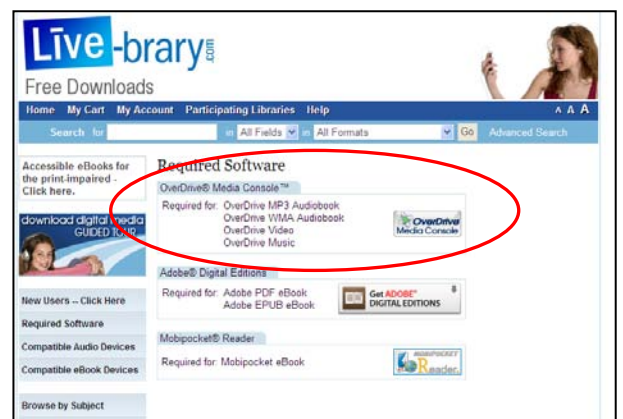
Live-brary.com

Free Downloads

Home My Cart My Account Participating Libraries Help

A A A

Search for [ ] in All Fields in All Formats Go Advanced Search

Accessible eBooks for the print-impaired - Click here.

download digital media GUIDED TOUR

New Users -- Click Here

Required Software

Compatible Audio Devices

Compatible eBook Devices

Browse by Subject

Required Software

OverDrive® Media Console™

Required for: OverDrive MP3 Audiobook
OverDrive WMA Audiobook
OverDrive Video
OverDrive Music

OverDrive Media Console

Adobe® Digital Editions

Required for: Adobe PDF eBook
Adobe EPUB eBook

Get ADOBE® DIGITAL EDITIONS

Mobipocket® Reader

Required for: Mobipocket eBook

MOBIPOCKET Reader